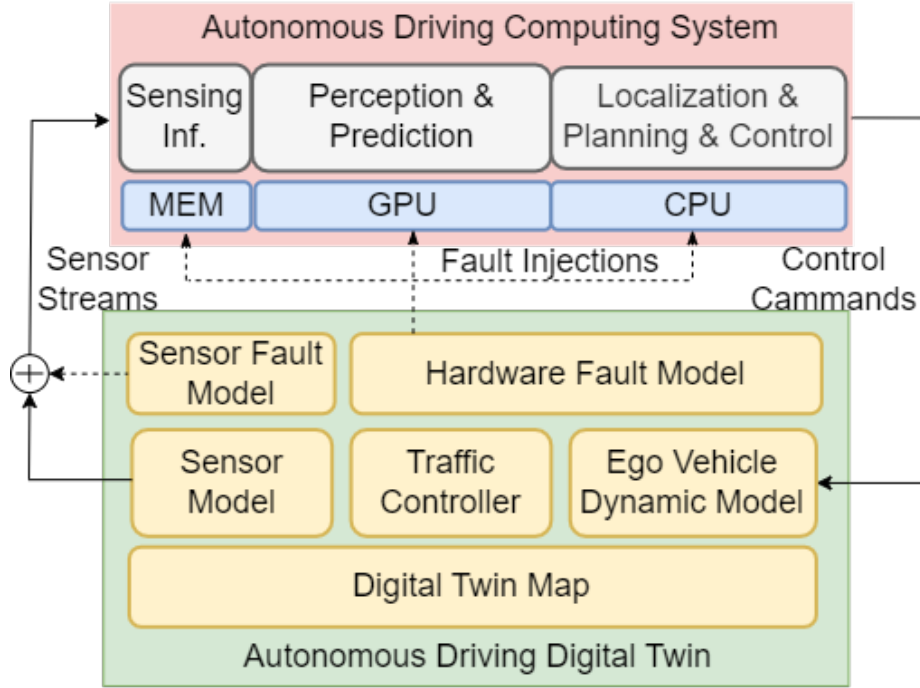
Autonomous Driving Computing System

Sensing Inf.

Perception & Prediction

Localization & Planning & Control

MEM

GPU

CPU

Sensor Streams

Fault Injections

Control Cammands

Sensor Fault Model

Hardware Fault Model

Sensor Model

Traffic Controller

Ego Vehicle Dynamic Model

Digital Twin Map

Autonomous Driving Digital Twin